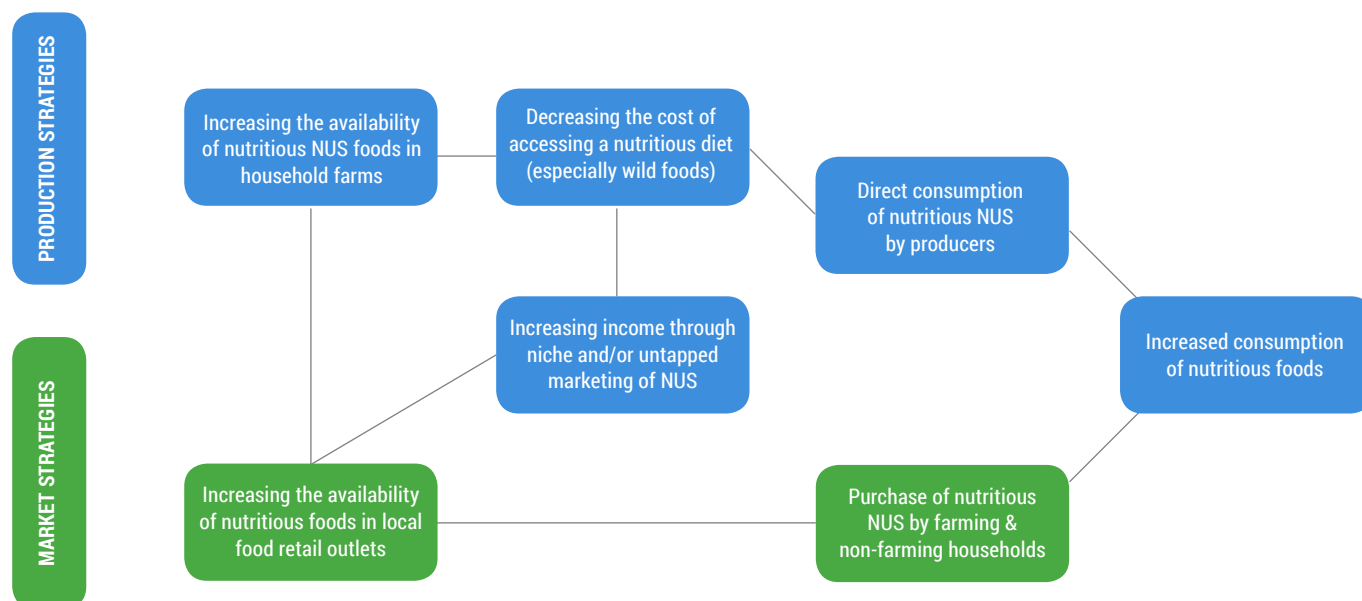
PRODUCTION STRATEGIES

MARKET STRATEGIES

Increasing the availability of nutritious NUS foods in household farms

Decreasing the cost of accessing a nutritious diet (especially wild foods)

Direct consumption of nutritious NUS by producers

Increasing income through niche and/or untapped marketing of NUS

Increased consumption of nutritious foods

Increasing the availability of nutritious foods in local food retail outlets

Purchase of nutritious NUS by farming & non-farming households